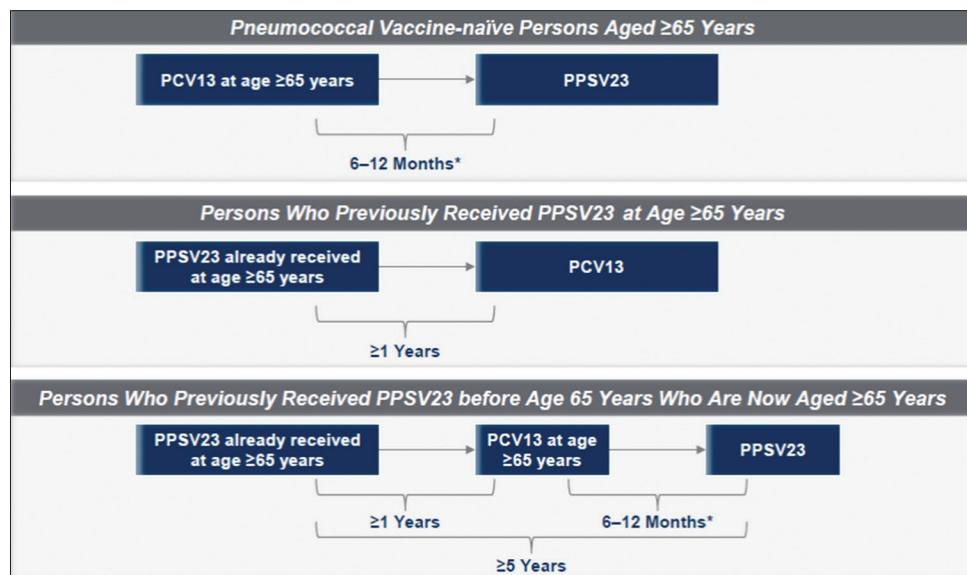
Pneumococcal Vaccine-naïve Persons Aged ≥65 Years

PCV13 at age ≥65 years

PPSV23

6–12 Months*

Persons Who Previously Received PPSV23 at Age ≥65 Years

PPSV23 already received at age ≥65 years

PCV13

≥1 Years

Persons Who Previously Received PPSV23 before Age 65 Years Who Are Now Aged ≥65 Years

PPSV23 already received at age ≥65 years

PCV13 at age ≥65 years

PPSV23

≥1 Years

6–12 Months*

≥5 Years